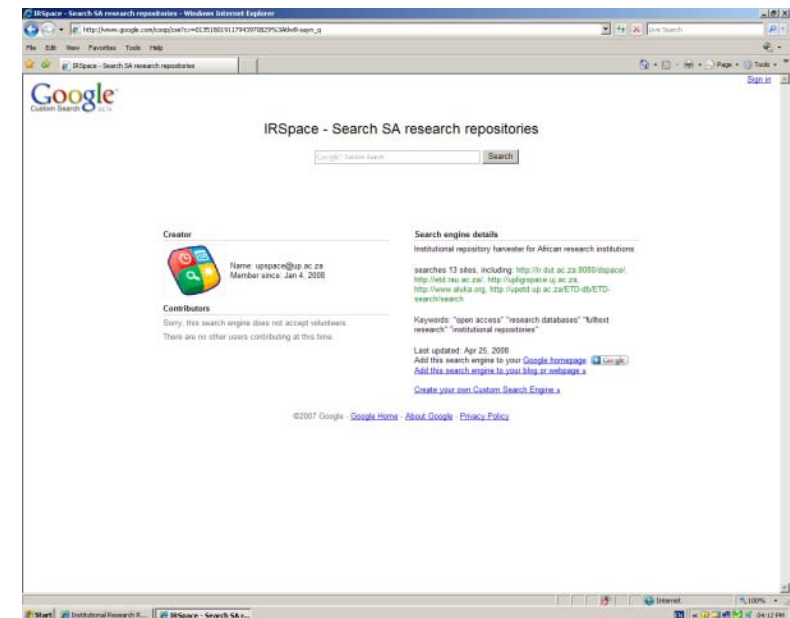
IRSpace - Search SA research repositories - Windows Internet Explorer

http://www.google.com/coop/cse?cx=013518019117943978829%3A6lv8-xayn_q

Live Search

File Edit View Favorites Tools Help

IRSpace - Search SA research repositories

Page Tools

Sign in

Google Custom Search BETA

IRSpace - Search SA research repositories

Google Custom Search

Search

Creator

Name: upspace@up.ac.za
Member since: Jan 4, 2008

Contributors

Sorry, this search engine does not accept volunteers.

There are no other users contributing at this time.

Search engine details

Institutional repository harvester for African research institutions

searches 13 sites, including: http://ir.dut.ac.za:8080/dspace/, http://etd.rau.ac.za/, http://ujdigispace.uj.ac.za, http://www.aluka.org, http://upetd.up.ac.za/ETD-db/ETD-search/search

Keywords: "open access" "research databases" "fulltext research" "institutional repositories"

Last updated: Apr 25, 2008
Add this search engine to your Google homepage Google
Add this search engine to your blog or webpage »

Create your own Custom Search Engine »

©2007 Google - Google Home - About Google - Privacy Policy

Internet 100%

Start Institutional Research R... IRSpace - Search SA r... 04:12 PM